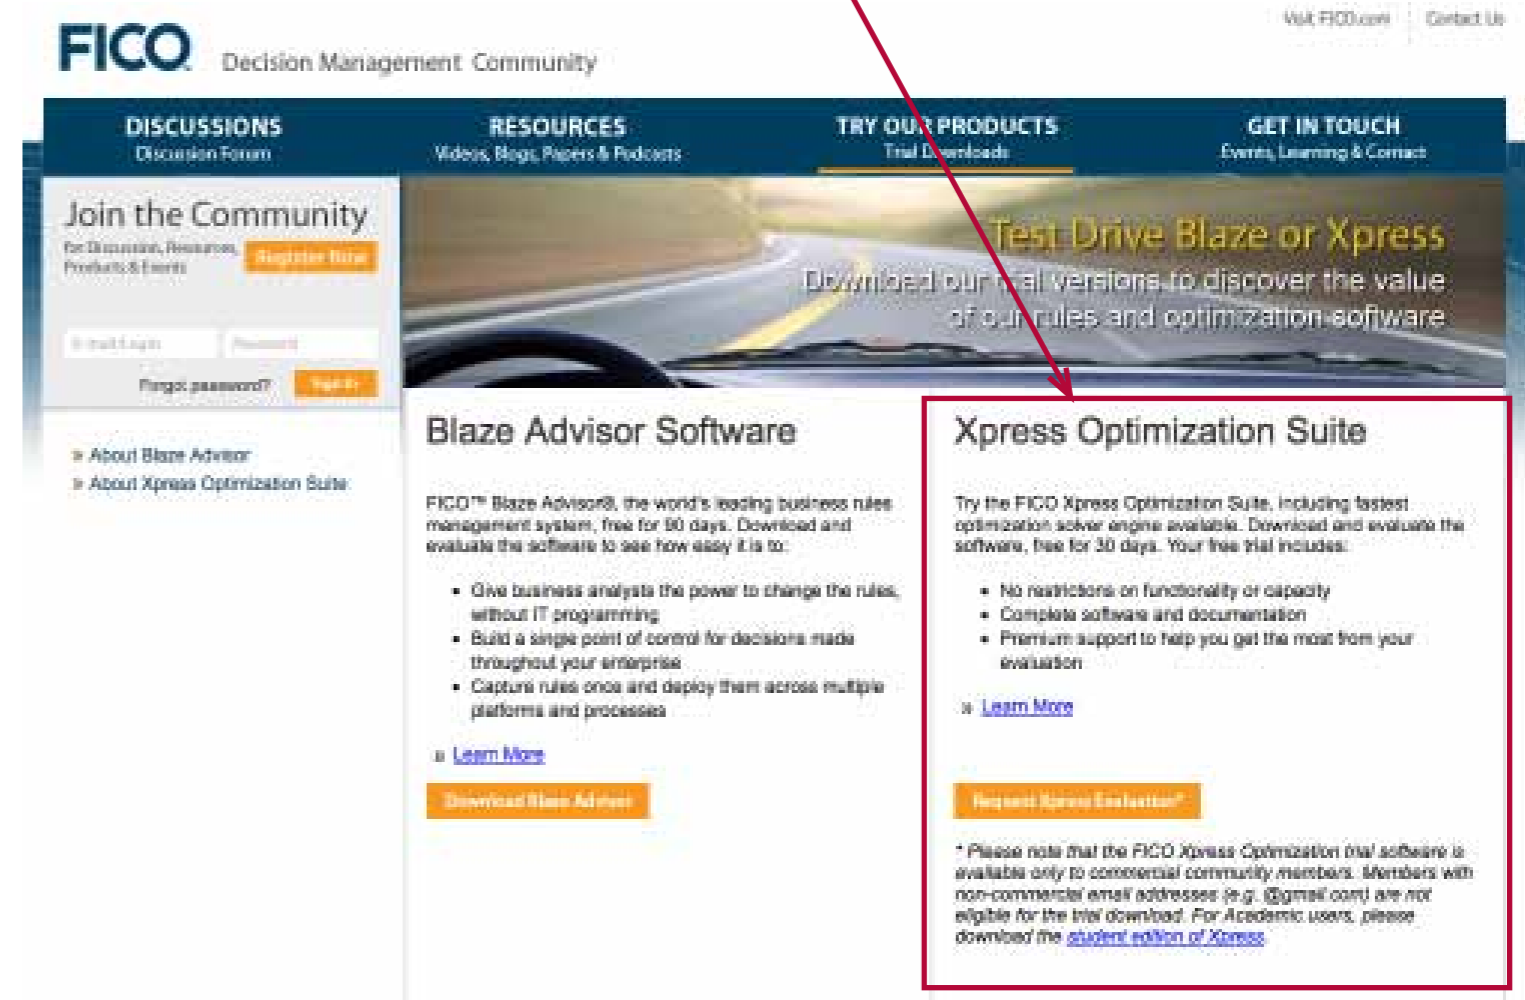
FICO Decision Management Community

Visit FICO.com | Contact Us

DISCUSSIONS
Discussion Forum

RESOURCES
Videos, Blogs, Papers & Podcasts

TRY OUR PRODUCTS
Trial Downloads

GET IN TOUCH
Events, Learning & Contact

Join the Community
For Discussion, Resources, Products & Events
Register Now

E-mail Login
Password
Forgot password?
Sign In

» About Blaze Advisor
» About Xpress Optimization Suite

Test Drive Blaze or Xpress
Download our trial versions to discover the value of our rules and optimization software

Blaze Advisor Software

FICO™ Blaze Advisor®, the world's leading business rules management system, free for 90 days. Download and evaluate the software to see how easy it is to:

- Give business analysts the power to change the rules, without IT programming
- Build a single point of control for decisions made throughout your enterprise
- Capture rules once and deploy them across multiple platforms and processes

» Learn More

Download Blaze Advisor

Xpress Optimization Suite

Try the FICO Xpress Optimization Suite, including fastest optimization solver engine available. Download and evaluate the software, free for 30 days. Your free trial includes:

- No restrictions on functionality or capacity
- Complete software and documentation
- Premium support to help you get the most from your evaluation

» Learn More

Request Xpress Evaluation*

* Please note that the FICO Xpress Optimization trial software is available only to commercial community members. Members with non-commercial email addresses (e.g. @gmail.com) are not eligible for the trial download. For Academic users, please download the student edition of Xpress.